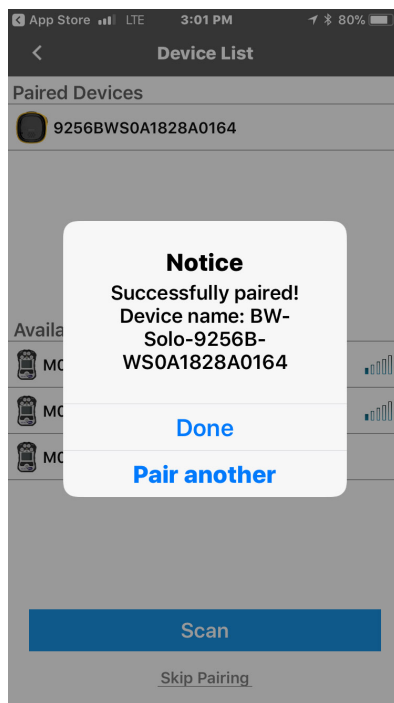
App Store LTE 3:01 PM 80%

Device List

Paired Devices

9256BWS0A1828A0164

Availa

MC

MC

MC

Notice

Successfully paired! Device name: BW-Solo-9256B-WS0A1828A0164

Done

Pair another

Scan

Skip Pairing